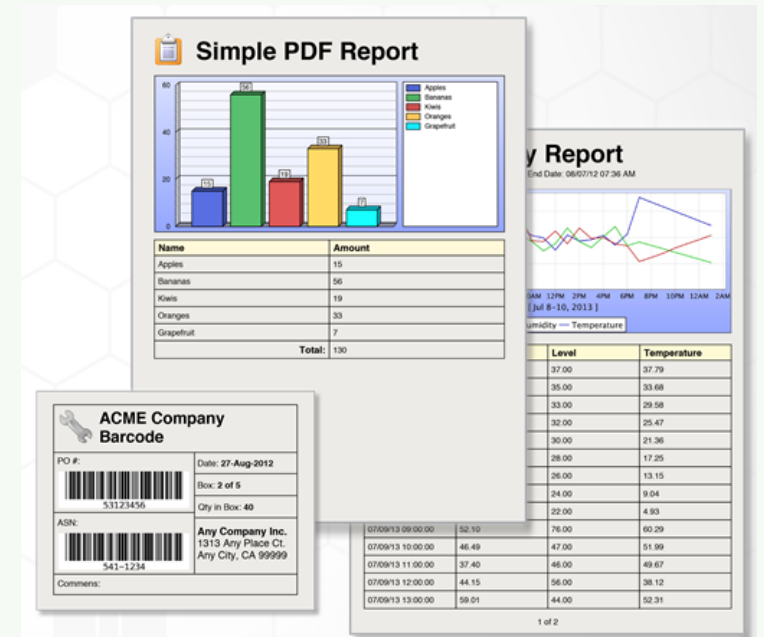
Simple PDF Report

60
40
20
0

56
15
19
33
7

Apples
Bananas
Kiwis
Oranges
Grapefruit

| Name | Amount |
|---|---|
| Apples | 15 |
| Bananas | 56 |
| Kiwis | 19 |
| Oranges | 33 |
| Grapefruit | 7 |
| Total: | 130 |

y Report
End Date: 08/07/12 07:36 AM

AM 12PM 2PM 4PM 6PM 8PM 10PM 12AM 2AM
[ Jul 8-10, 2013 ]
umidity — Temperature

| | | Level | Temperature |
|---|---|---|---|
| | | 37.00 | 37.79 |
| | | 35.00 | 33.68 |
| | | 33.00 | 29.58 |
| | | 32.00 | 25.47 |
| | | 30.00 | 21.36 |
| | | 28.00 | 17.25 |
| | | 26.00 | 13.15 |
| | | 24.00 | 9.04 |
| | | 22.00 | 4.93 |
| 07/09/13 09:00:00 | 52.10 | 76.00 | 60.29 |
| 07/09/13 10:00:00 | 46.49 | 47.00 | 51.99 |
| 07/09/13 11:00:00 | 37.40 | 46.00 | 49.67 |
| 07/09/13 12:00:00 | 44.15 | 56.00 | 38.12 |
| 07/09/13 13:00:00 | 59.01 | 44.00 | 52.31 |

1 of 2

ACME Company Barcode

PO #:
53123456
Date: 27-Aug-2012
Box: 2 of 5
Qty in Box: 40

ASN:
541-1234
Any Company Inc.
1313 Any Place Ct.
Any City, CA 99999

Commens: